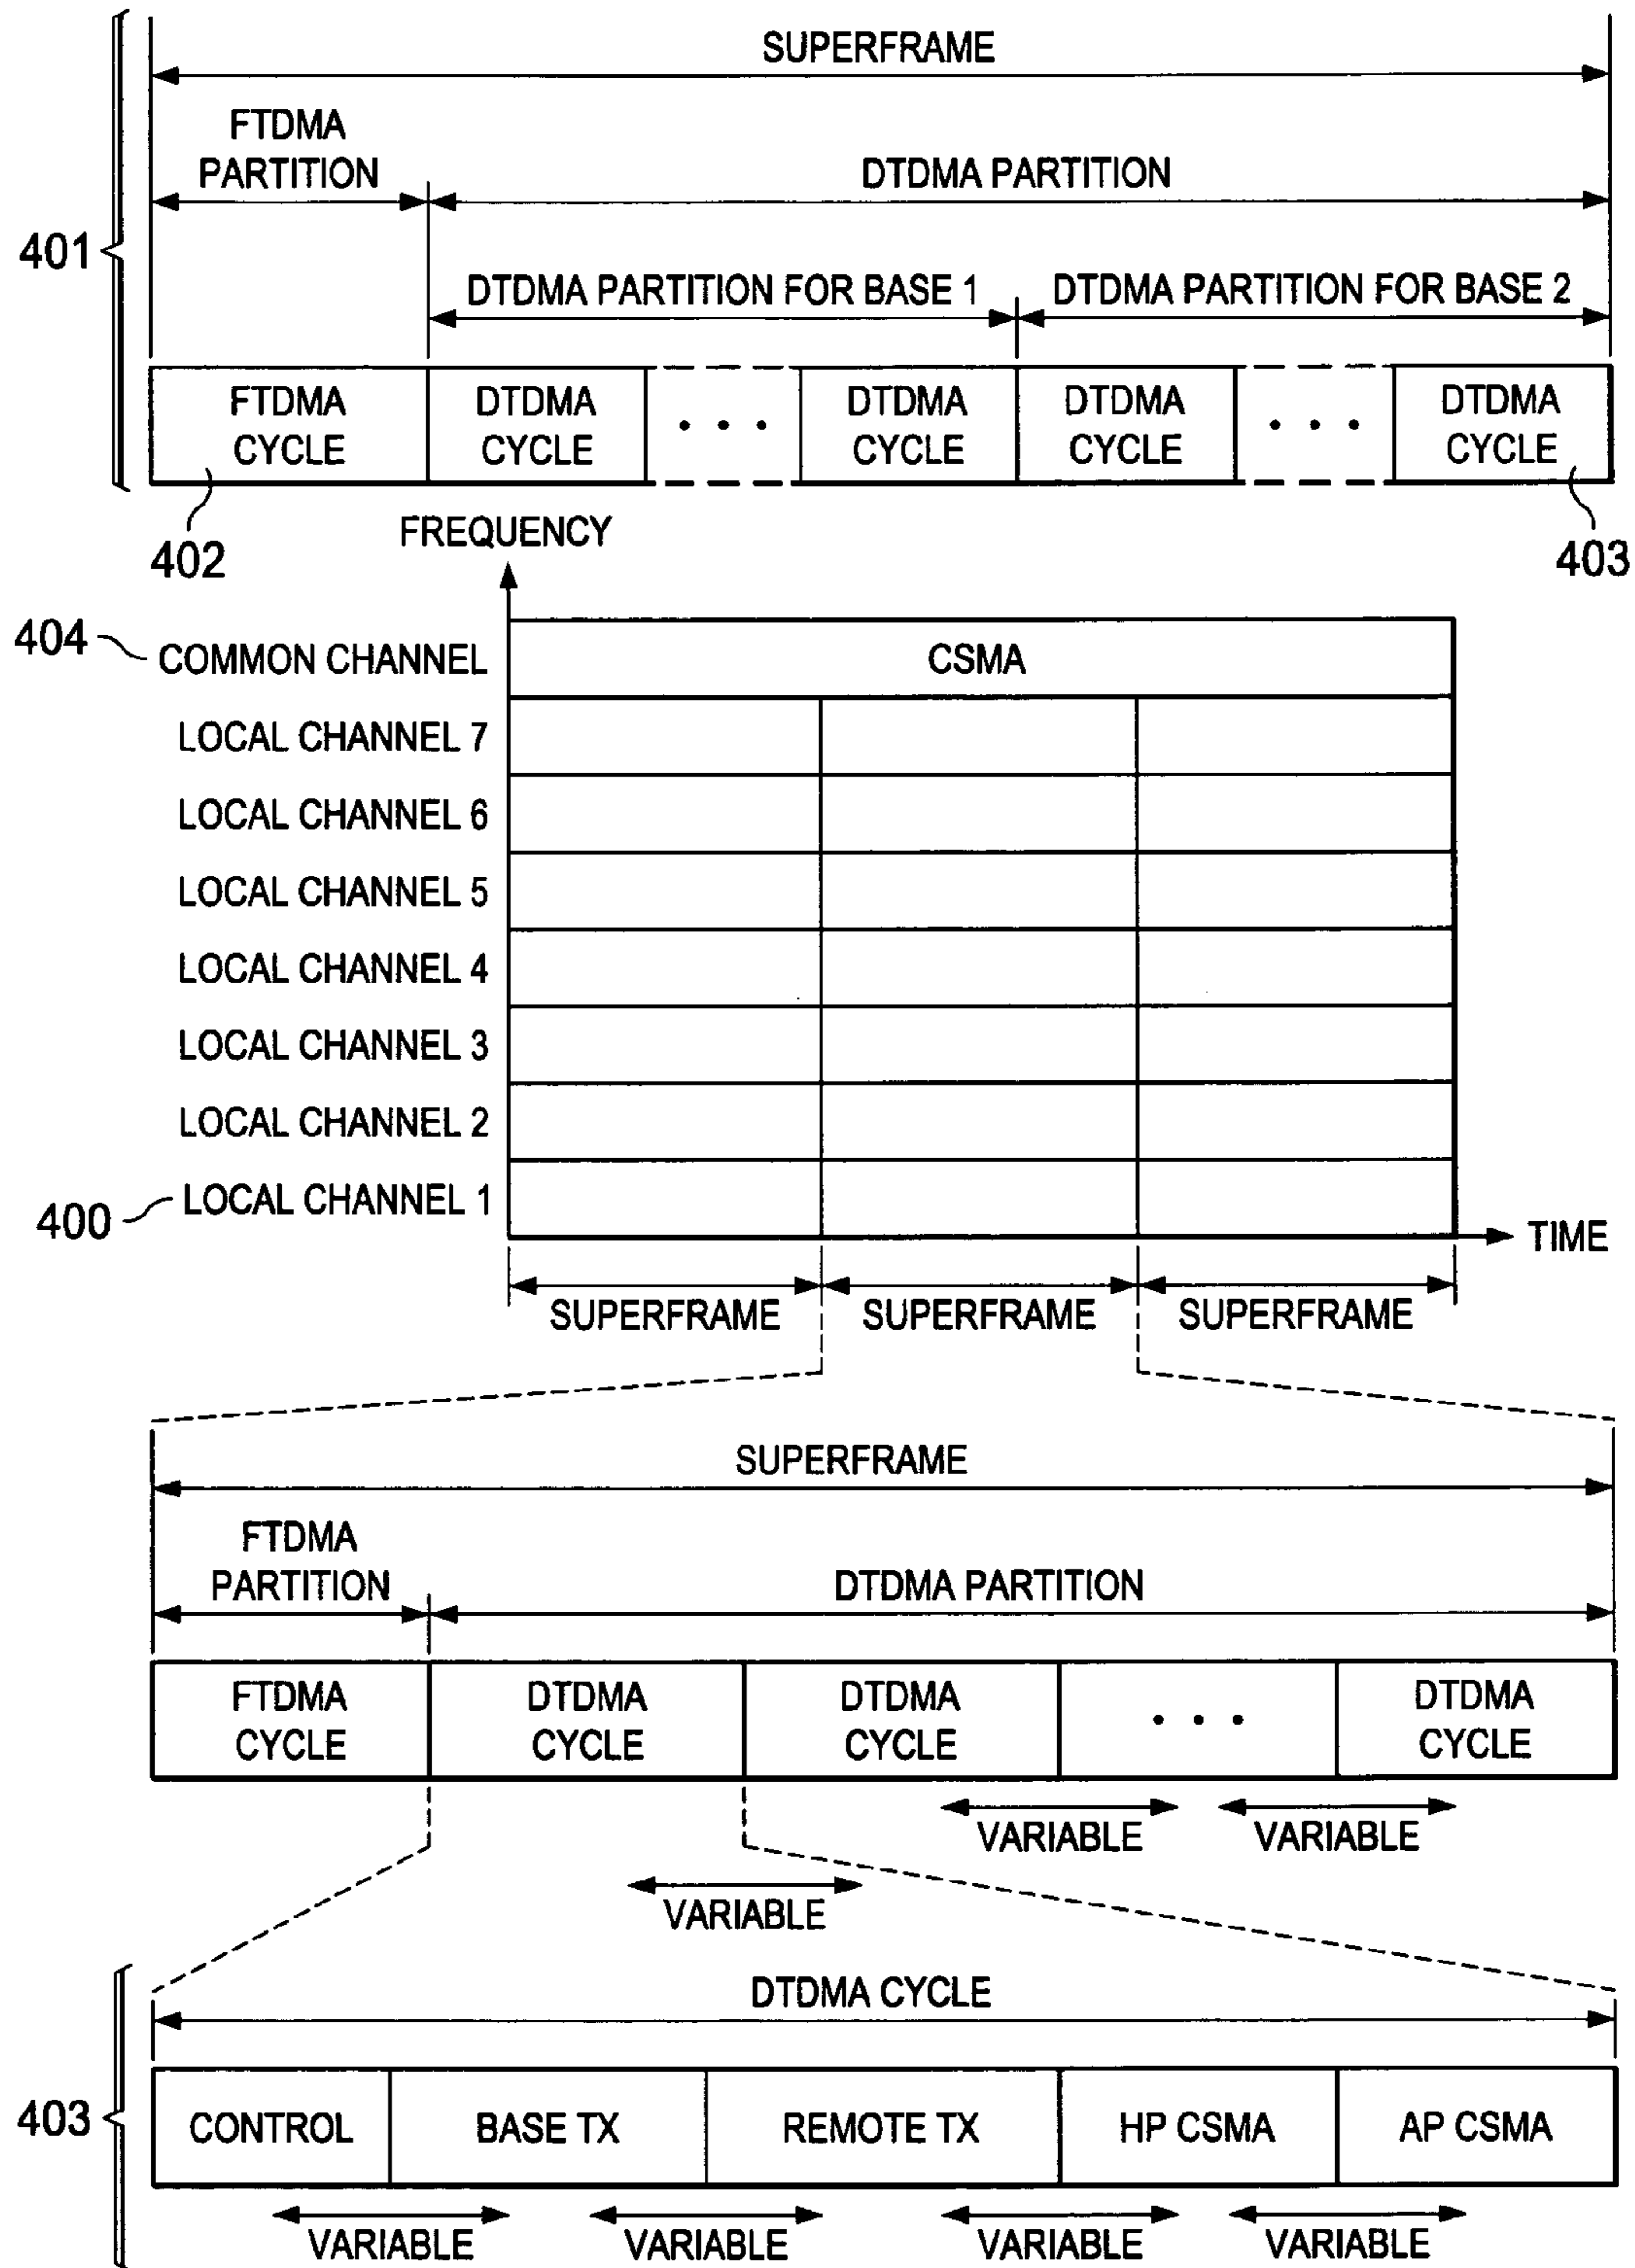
SUPERFRAME

FTDMA PARTITION

DTDMA PARTITION

401

DTDMA PARTITION FOR BASE 1

DTDMA PARTITION FOR BASE 2

FTDMA CYCLE

DTDMA CYCLE

. . .

DTDMA CYCLE

DTDMA CYCLE

. . .

DTDMA CYCLE

402

FREQUENCY

403

404 COMMON CHANNEL

CSMA

LOCAL CHANNEL 7

LOCAL CHANNEL 6

LOCAL CHANNEL 5

LOCAL CHANNEL 4

LOCAL CHANNEL 3

LOCAL CHANNEL 2

400 LOCAL CHANNEL 1

TIME

SUPERFRAME

SUPERFRAME

SUPERFRAME

SUPERFRAME

FTDMA PARTITION

DTDMA PARTITION

FTDMA CYCLE

DTDMA CYCLE

DTDMA CYCLE

. . .

DTDMA CYCLE

VARIABLE

VARIABLE

VARIABLE

DTDMA CYCLE

403

CONTROL

BASE TX

REMOTE TX

HP CSMA

AP CSMA

VARIABLE

VARIABLE

VARIABLE

VARIABLE